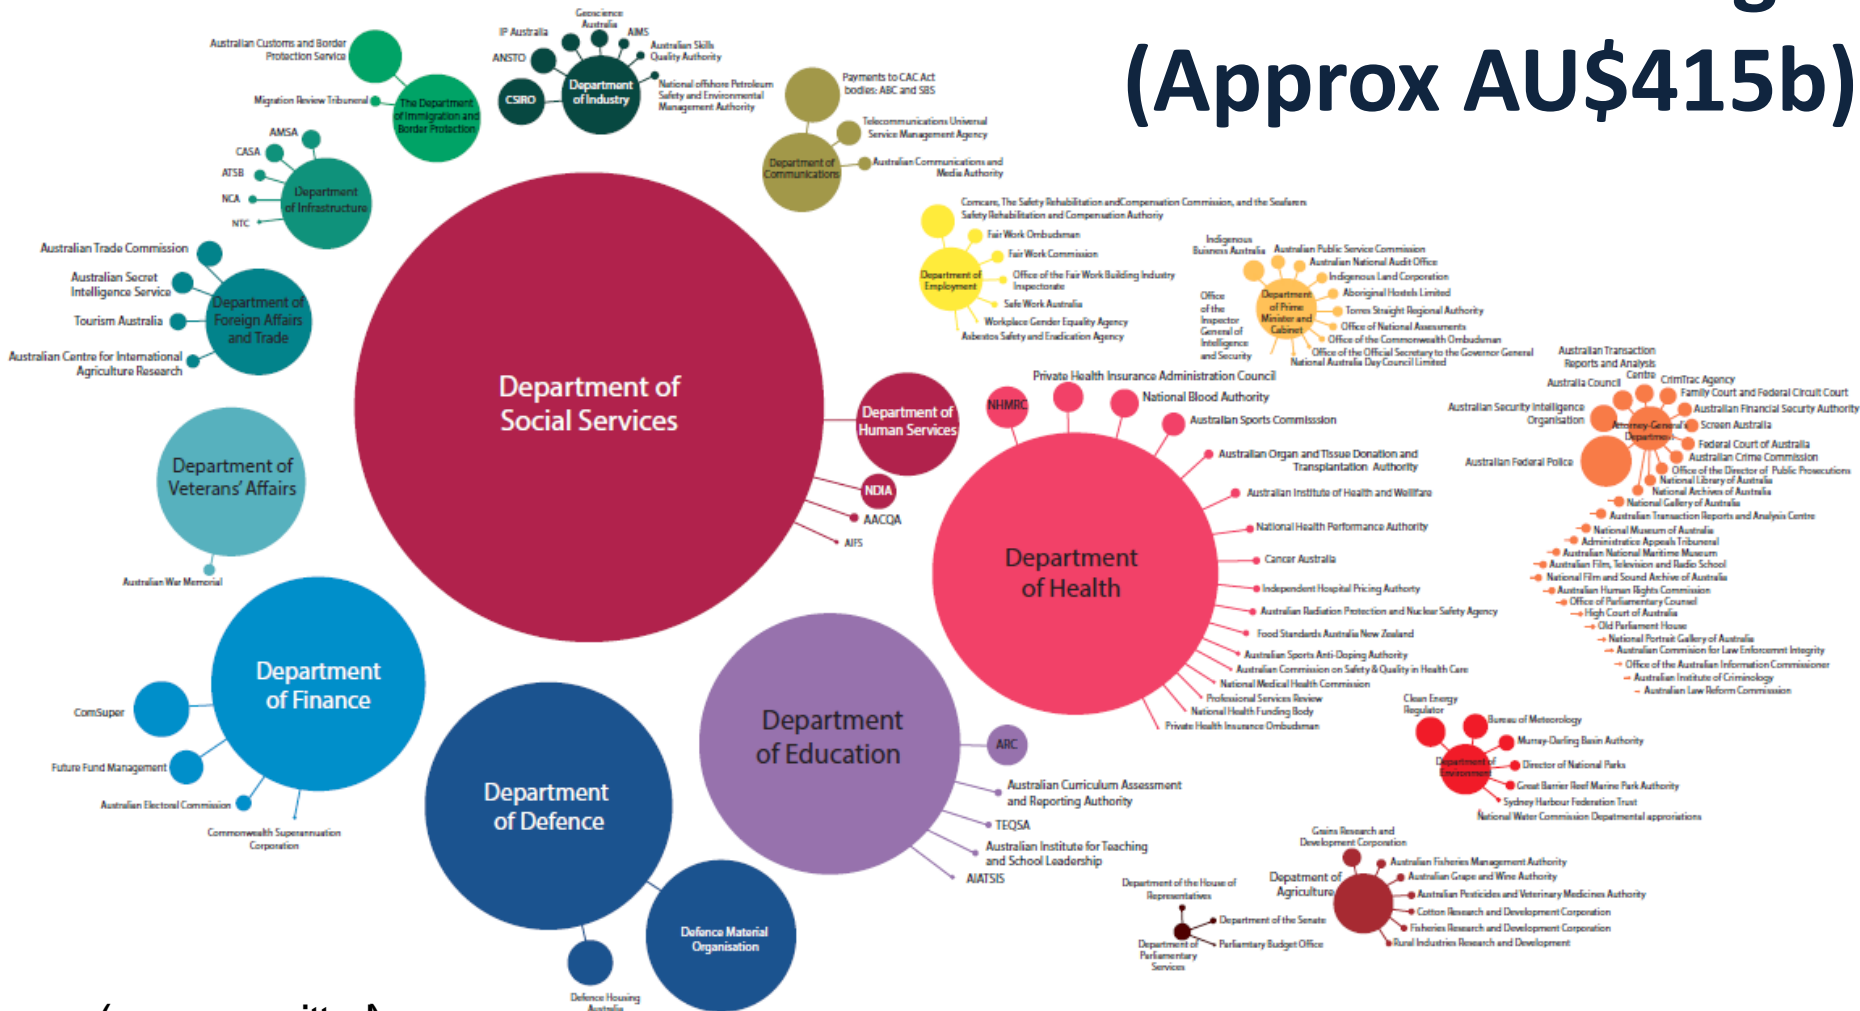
(Approx AU$415b)

Department of Social Services

Department of Human Services
NDIA
AACQA
AIFS

Department of Veterans' Affairs
Australian War Memorial

Department of Finance
ComSuper
Future Fund Management
Australian Electoral Commission
Commonwealth Superannuation Corporation

Department of Defence
Defence Material Organisation
Defence Housing Australia

Department of Education
ARC
Australian Curriculum Assessment and Reporting Authority
TEQSA
Australian Institute for Teaching and School Leadership
AIATSIS

Department of Health
NHMRC
Private Health Insurance Administration Council
National Blood Authority
Australian Sports Commission
Australian Organ and Tissue Donation and Transplantation Authority
Australian Institute of Health and Welfare
National Health Performance Authority
Cancer Australia
Independent Hospital Pricing Authority
Australian Radiation Protection and Nuclear Safety Agency
Food Standards Australia New Zealand
Australian Sports Anti-Doping Authority
Australian Commission on Safety & Quality in Health Care
National Medical Health Commission
Professional Services Review
National Health Funding Body
Private Health Insurance Ombudsman

Department of Foreign Affairs and Trade
Australian Trade Commission
Australian Secret Intelligence Service
Tourism Australia
Australian Centre for International Agriculture Research

Department of Infrastructure
AMSA
CASA
ATSB
NCA
NTC

The Department of Immigration and Border Protection
Australian Customs and Border Protection Service
Migration Review Tribunal

Department of Industry
IP Australia
ANSTO
CSIRO
Geoscience Australia
AIMS
Australian Skills Quality Authority
National offshore Petroleum Safety and Environmental Management Authority

Department of Communications
Payments to CAC Act bodies: ABC and SBS
Telecommunications Universal Service Management Agency
Australian Communications and Media Authority

Department of Employment
Comcare, The Safety Rehabilitation andCompensation Commission, and the Seafarers Safety Rehabilitation and Compensation Authority
Fair Work Ombudsman
Fair Work Commission
Office of the Fair Work Building Industry Inspectorate
Safe Work Australia
Workplace Gender Equality Agency
Asbestos Safety and Eradication Agency

Department of Prime Minister and Cabinet
Indigenous Business Australia
Australian Public Service Commission
Australian National Audit Office
Indigenous Land Corporation
Aboriginal Hostels Limited
Torres Strait Regional Authority
Office of National Assessments
Office of the Commonwealth Ombudsman
Office of the Official Secretary to the Governor General
National Australia Day Council Limited
Office of the Inspector General of Intelligence and Security

Attorney-General's Department
Australian Transaction Reports and Analysis Centre
Australia Council
CrimTrac Agency
Family Court and Federal Circuit Court
Australian Financial Security Authority
Australian Security Intelligence Organisation
Screen Australia
Federal Court of Australia
Australian Crime Commission
Australian Federal Police
Office of the Director of Public Prosecutions
National Library of Australia
National Archives of Australia
National Gallery of Australia
Australian Transaction Reports and Analysis Centre
National Museum of Australia
Administrative Appeals Tribunal
Australian National Maritime Museum
Australian Film, Television and Radio School
National Film and Sound Archive of Australia
Australian Human Rights Commission
Office of Parliamentary Counsel
High Court of Australia
Old Parliament House
National Portrait Gallery of Australia
Australian Commission for Law Enforcement Integrity
Office of the Australian Information Commissioner
Australian Institute of Criminology
Australian Law Reform Commission

Department of Environment
Clean Energy Regulator
Bureau of Meteorology
Murray-Darling Basin Authority
Director of National Parks
Great Barrier Reef Marine Park Authority
Sydney Harbour Federation Trust
National Water Commission Departmental appropriations

Department of Agriculture
Grains Research and Development Corporation
Australian Fisheries Management Authority
Australian Grape and Wine Authority
Australian Pesticides and Veterinary Medicines Authority
Cotton Research and Development Corporation
Fisheries Research and Development Corporation
Rural Industries Research and Development

Department of the House of Representatives
Department of the Senate
Department of Parliamentary Services
Parliamentary Budget Office